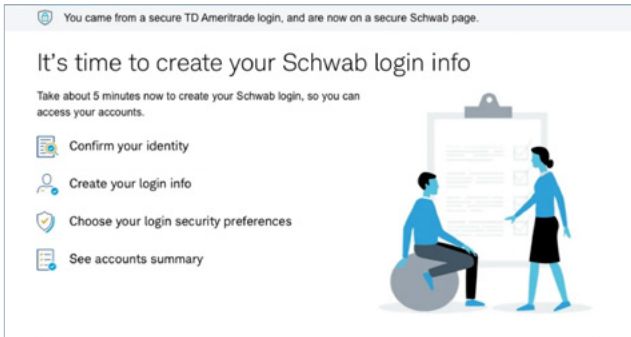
You came from a secure TD Ameritrade login, and are now on a secure Schwab page.

It's time to create your Schwab login info

Take about 5 minutes now to create your Schwab login, so you can access your accounts.

Confirm your identity

Create your login info

Choose your login security preferences

See accounts summary